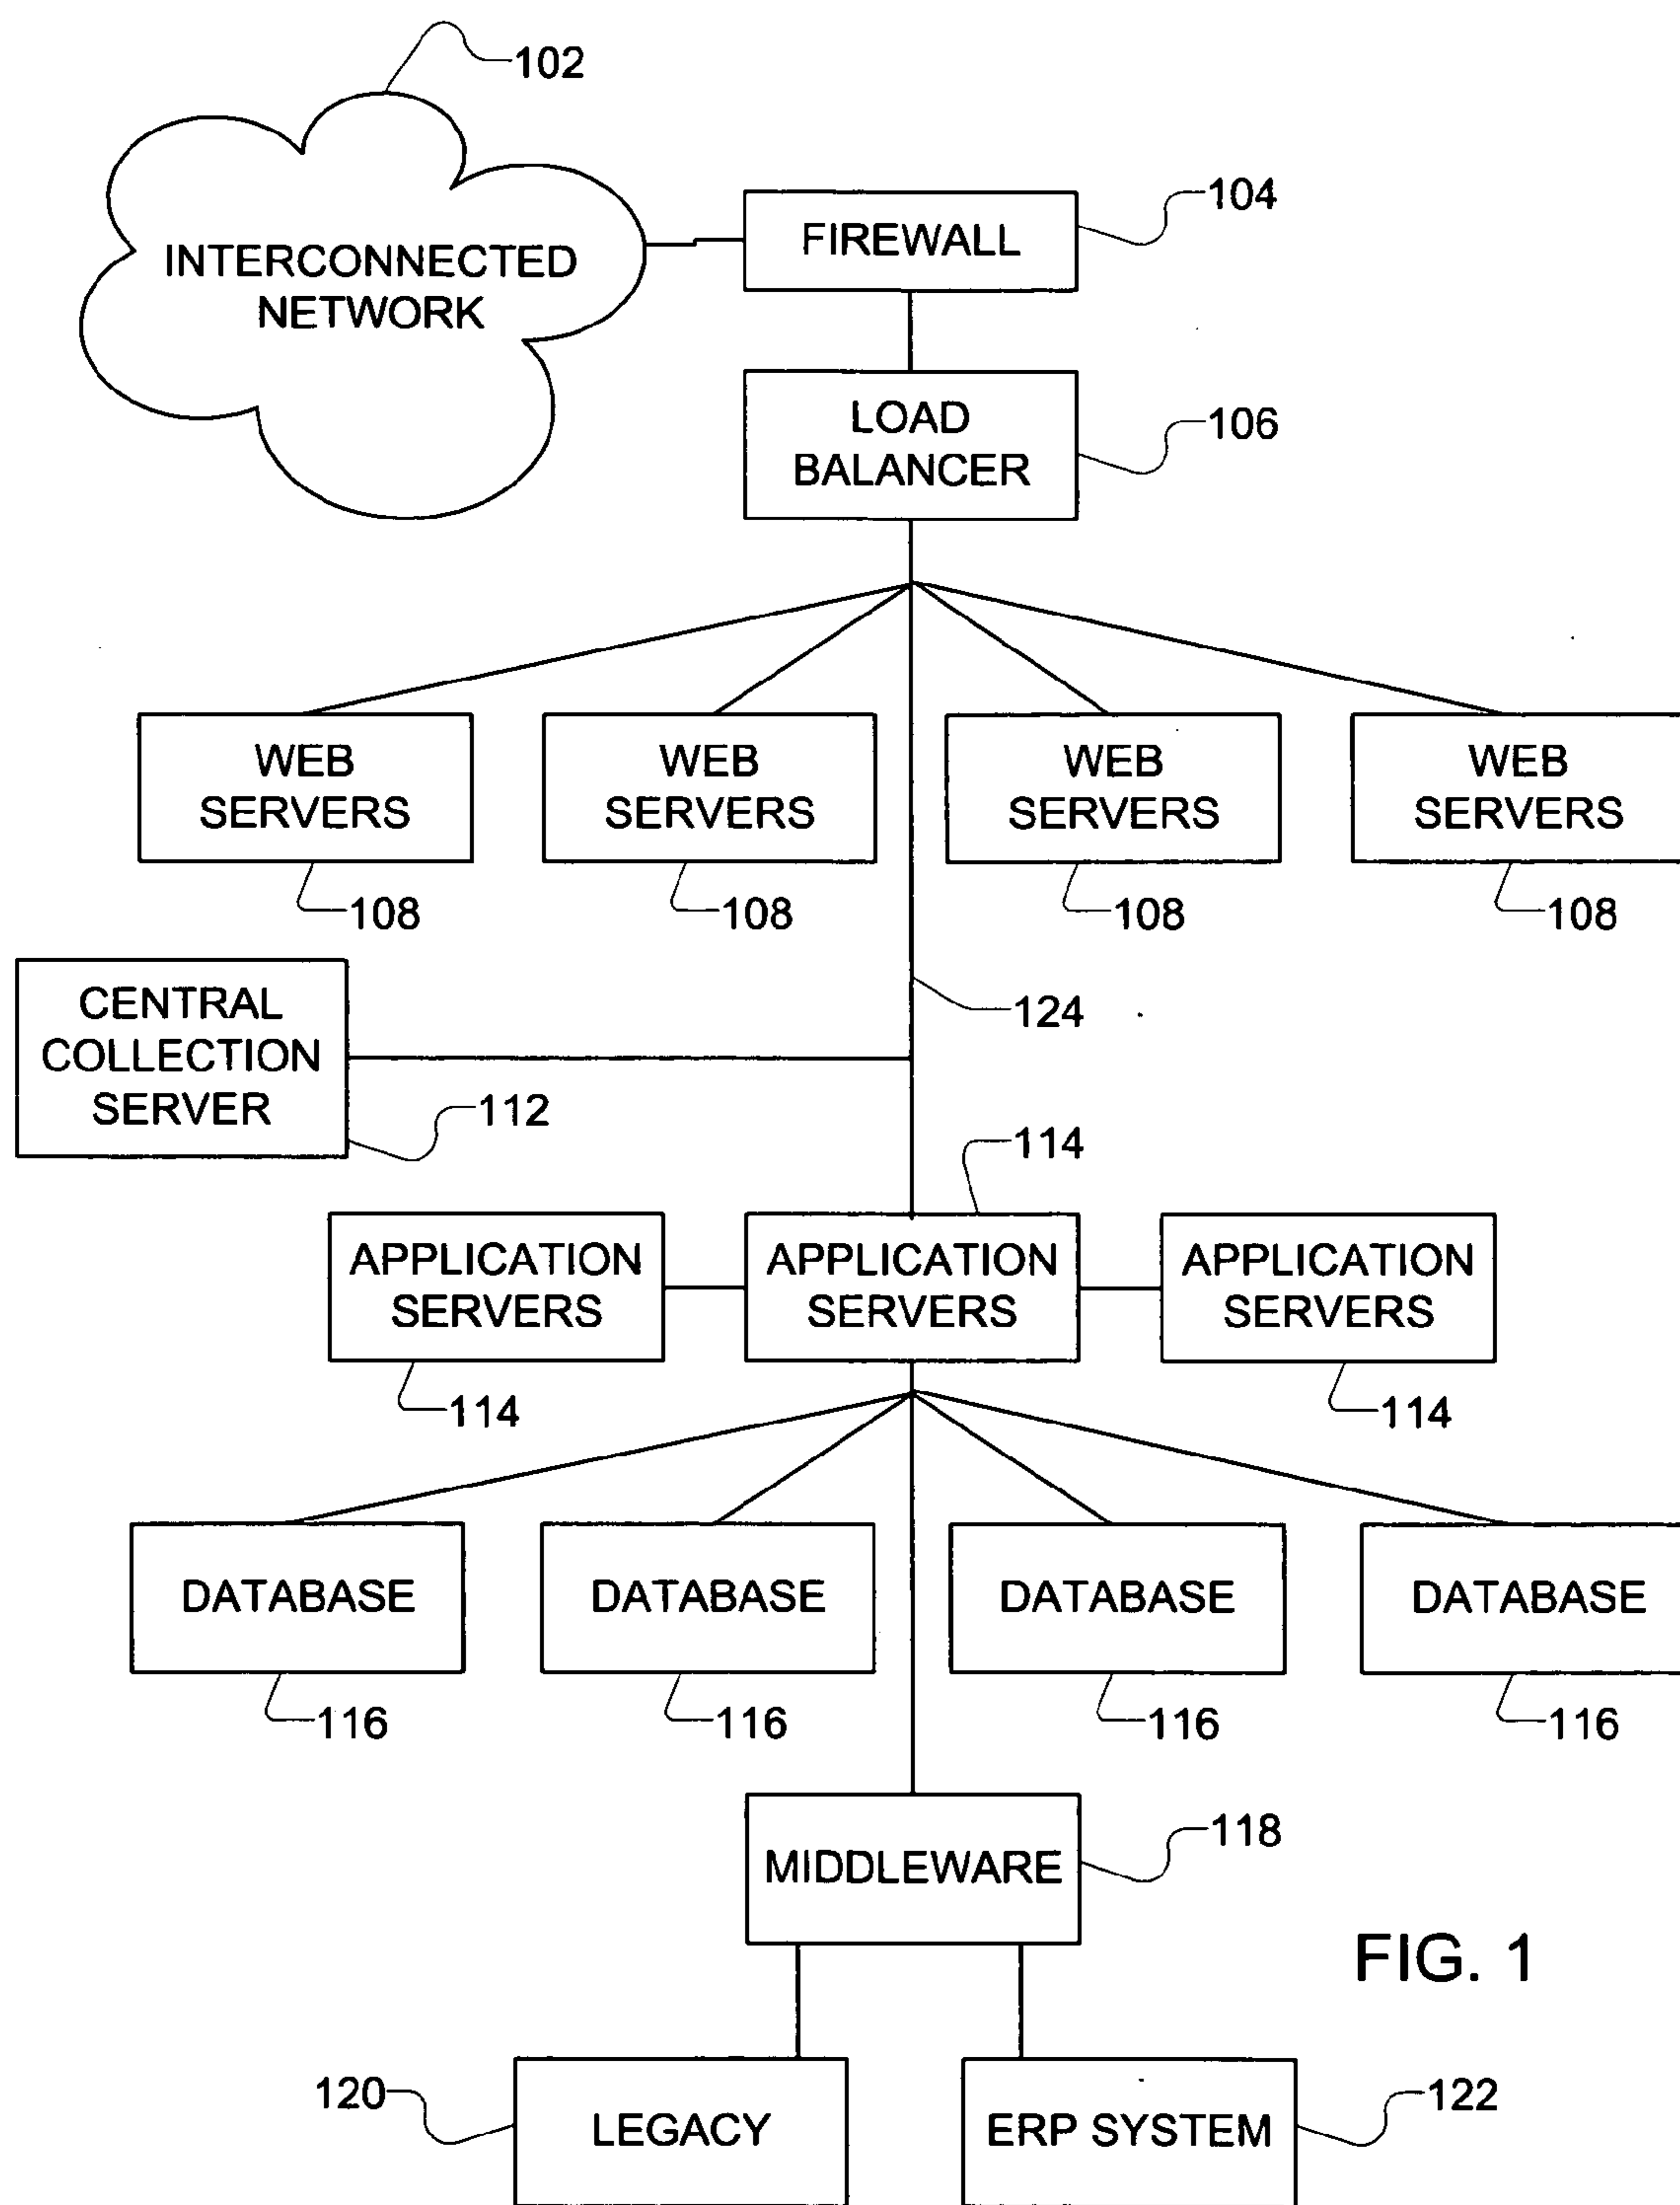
102

INTERCONNECTED NETWORK

FIREWALL

104

LOAD BALANCER

106

WEB SERVERS

WEB SERVERS

WEB SERVERS

WEB SERVERS

108

108

108

108

CENTRAL COLLECTION SERVER

124

112

114

APPLICATION SERVERS

APPLICATION SERVERS

APPLICATION SERVERS

114

114

DATABASE

DATABASE

DATABASE

DATABASE

116

116

116

116

MIDDLEWARE

118

FIG. 1

120

LEGACY

ERP SYSTEM

122